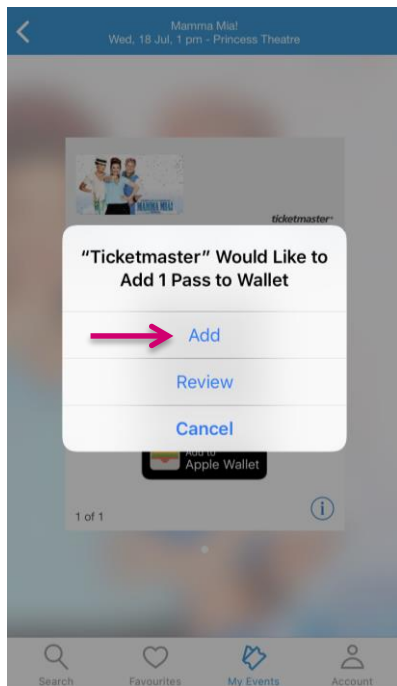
Mamma Mia!
Wed, 18 Jul, 1 pm - Princess Theatre

MAMMA MIA!

ticketmaster

"Ticketmaster" Would Like to Add 1 Pass to Wallet

Add

Review

Cancel

Add to Apple Wallet

1 of 1

Search
Favourites
My Events
Account